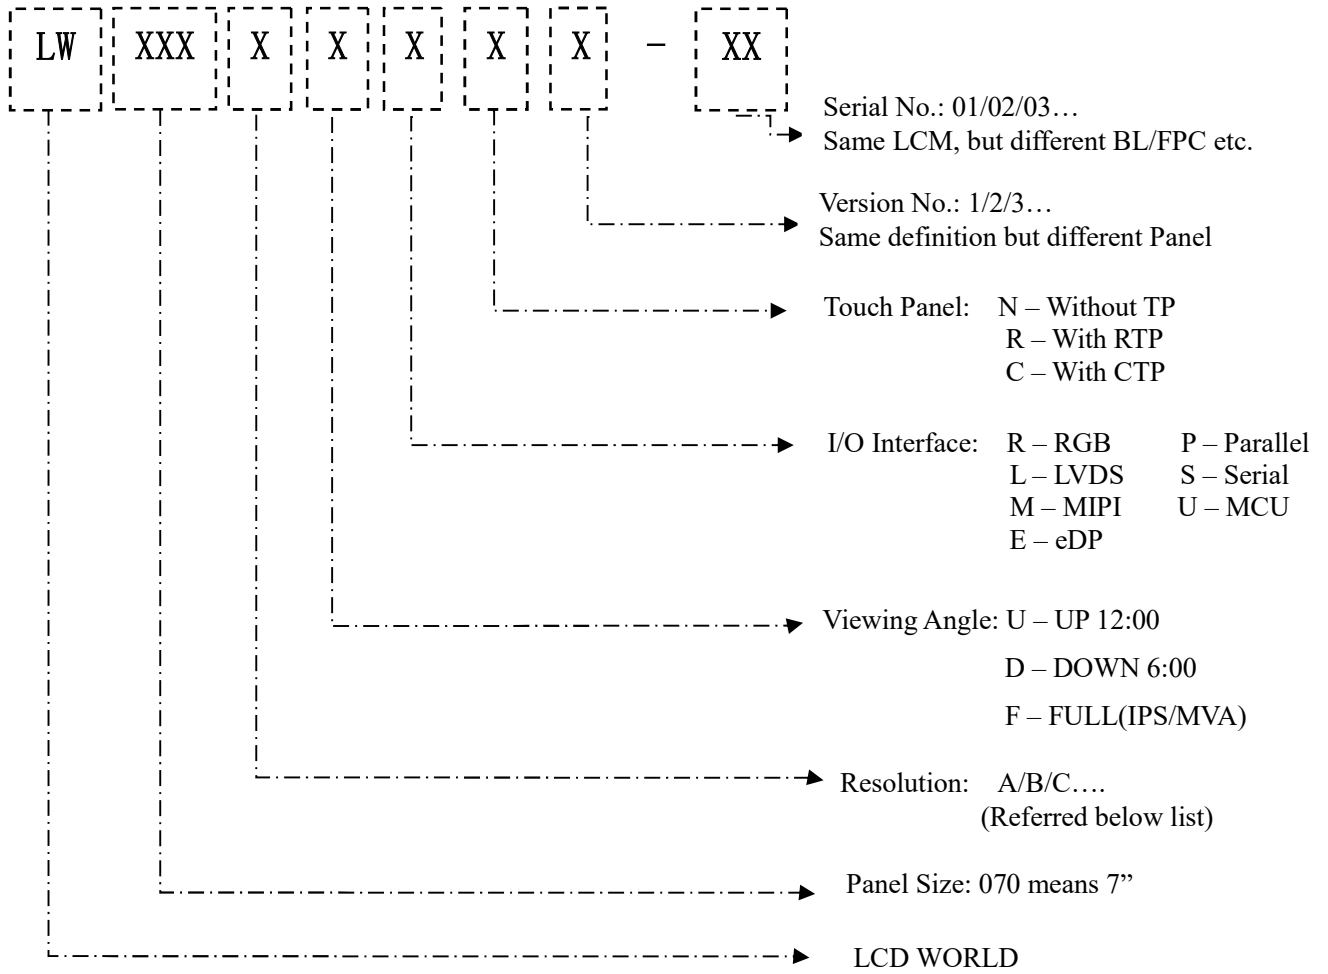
LW XXX X X X X X – XX

Serial No.: 01/02/03…
Same LCM, but different BL/FPC etc.

Version No.: 1/2/3…
Same definition but different Panel

Touch Panel: N – Without TP
R – With RTP
C – With CTP

I/O Interface: R – RGB P – Parallel
L – LVDS S – Serial
M – MIPI U – MCU
E – eDP

Viewing Angle: U – UP 12:00
D – DOWN 6:00
F – FULL(IPS/MVA)

Resolution: A/B/C….
(Referred below list)

Panel Size: 070 means 7”

LCD WORLD